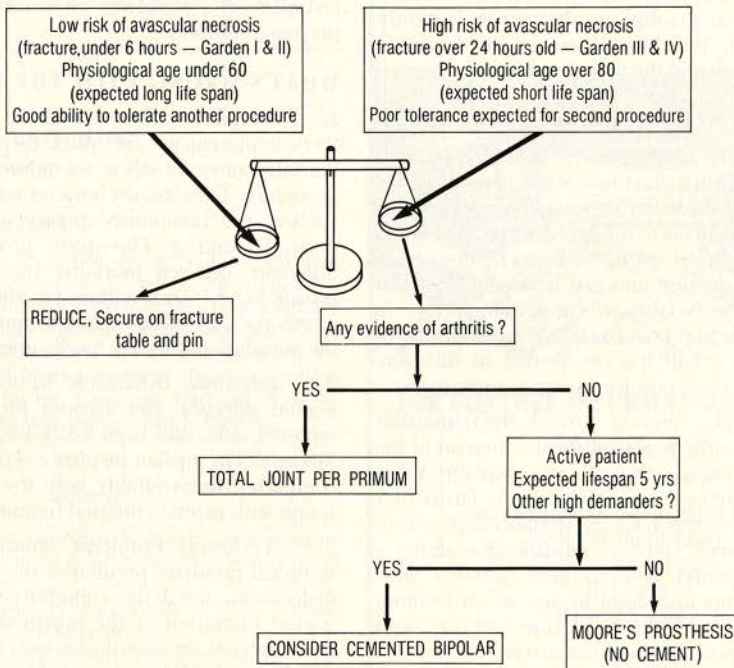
Low risk of avascular necrosis
(fracture,under 6 hours — Garden I & II)
Physiological age under 60
(expected long life span)
Good ability to tolerate another procedure

High risk of avascular necrosis
(fracture over 24 hours old — Garden III & IV)
Physiological age over 80
(expected short life span)
Poor tolerance expected for second procedure

REDUCE, Secure on fracture table and pin

Any evidence of arthritis ?

YES

NO

TOTAL JOINT PER PRIMUM

Active patient
Expected lifespan 5 yrs
Other high demanders ?

YES

NO

CONSIDER CEMENTED BIPOLAR

MOORE'S PROSTHESIS
(NO CEMENT)